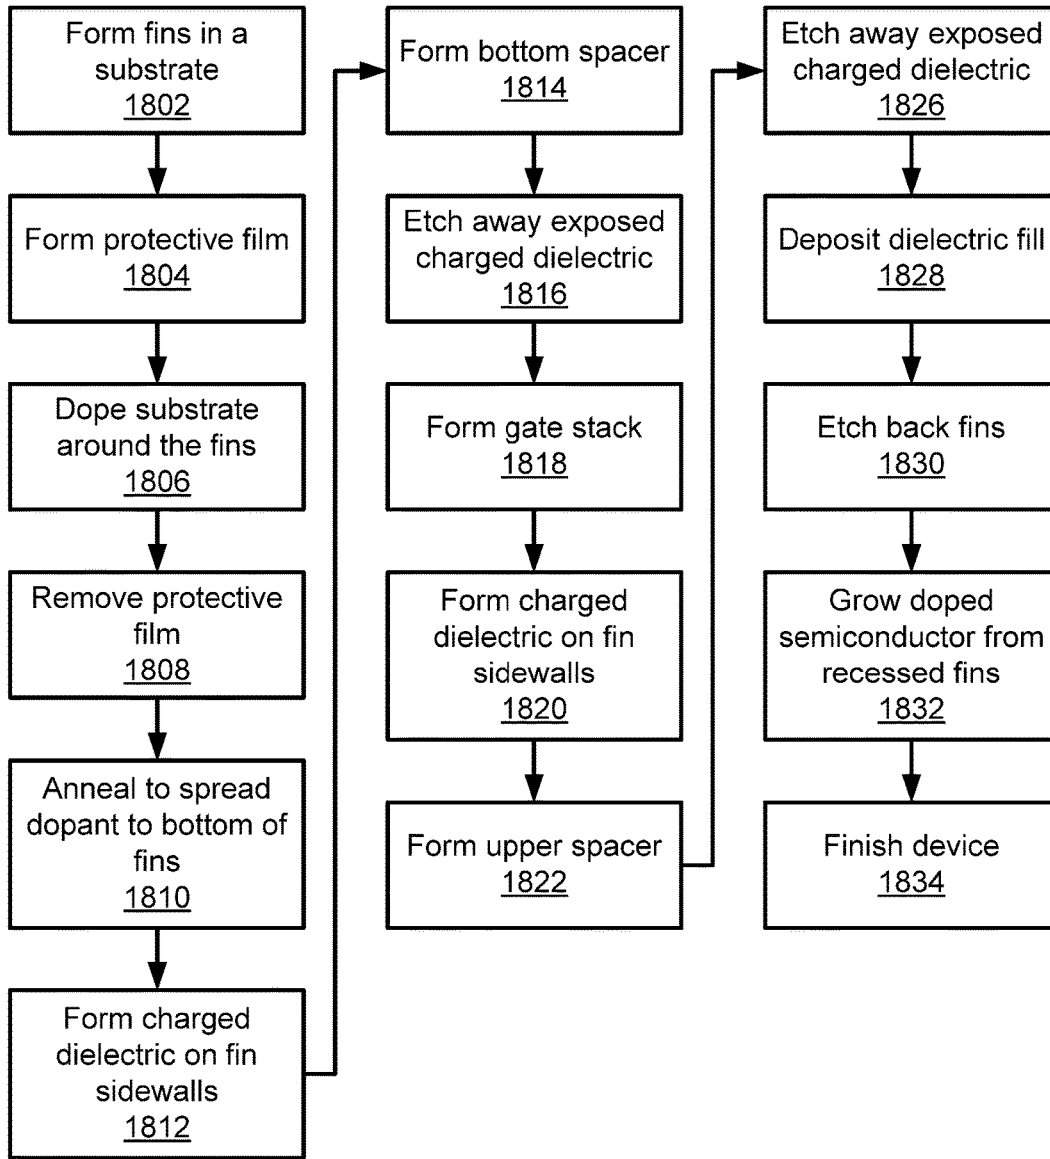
Form fins in a substrate
1802

Form protective film
1804

Dope substrate around the fins
1806

Remove protective film
1808

Anneal to spread dopant to bottom of fins
1810

Form charged dielectric on fin sidewalls
1812

Form bottom spacer
1814

Etch away exposed charged dielectric
1816

Form gate stack
1818

Form charged dielectric on fin sidewalls
1820

Form upper spacer
1822

Etch away exposed charged dielectric
1826

Deposit dielectric fill
1828

Etch back fins
1830

Grow doped semiconductor from recessed fins
1832

Finish device
1834